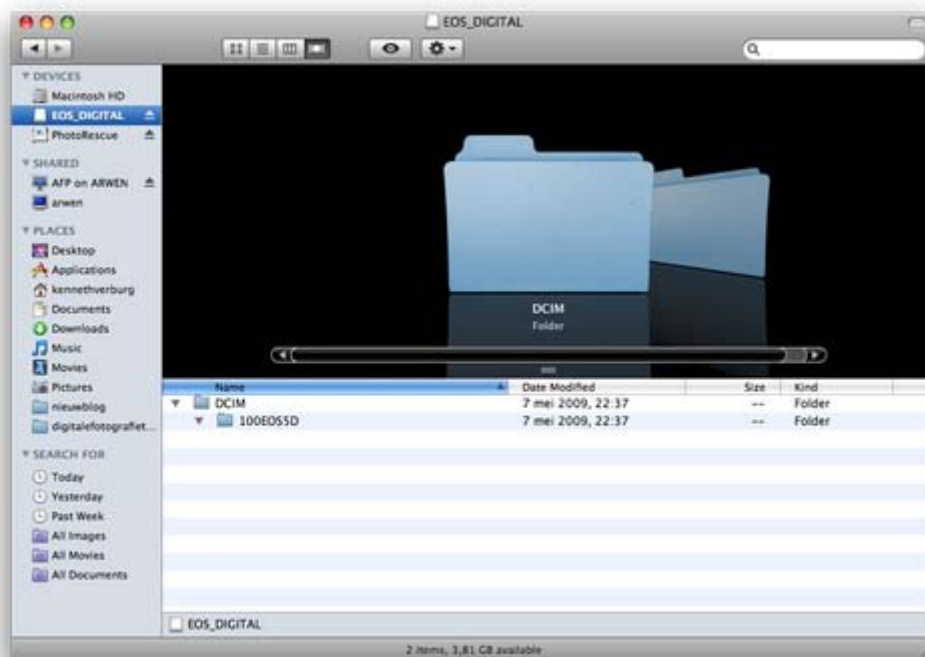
EOS_DIGITAL

DEVICES
Macintosh HD
EOS_DIGITAL
PhotoRescue

SHARED
AFP on ARWEN
arwen

PLACES
Desktop
Applications
kennethverburg
Documents
Downloads
Music
Movies
Pictures
nieuwblog
digitalefotografiet...

SEARCH FOR
Today
Yesterday
Past Week
All Images
All Movies
All Documents

DCIM
Folder

| Name | Date Modified | Size | Kind |
|---|---|---|---|
| DCIM | 7 mei 2009, 22:37 | -- | Folder |
| 100EOS5D | 7 mei 2009, 22:37 | -- | Folder |

EOS_DIGITAL

2 items, 3,81 GB available